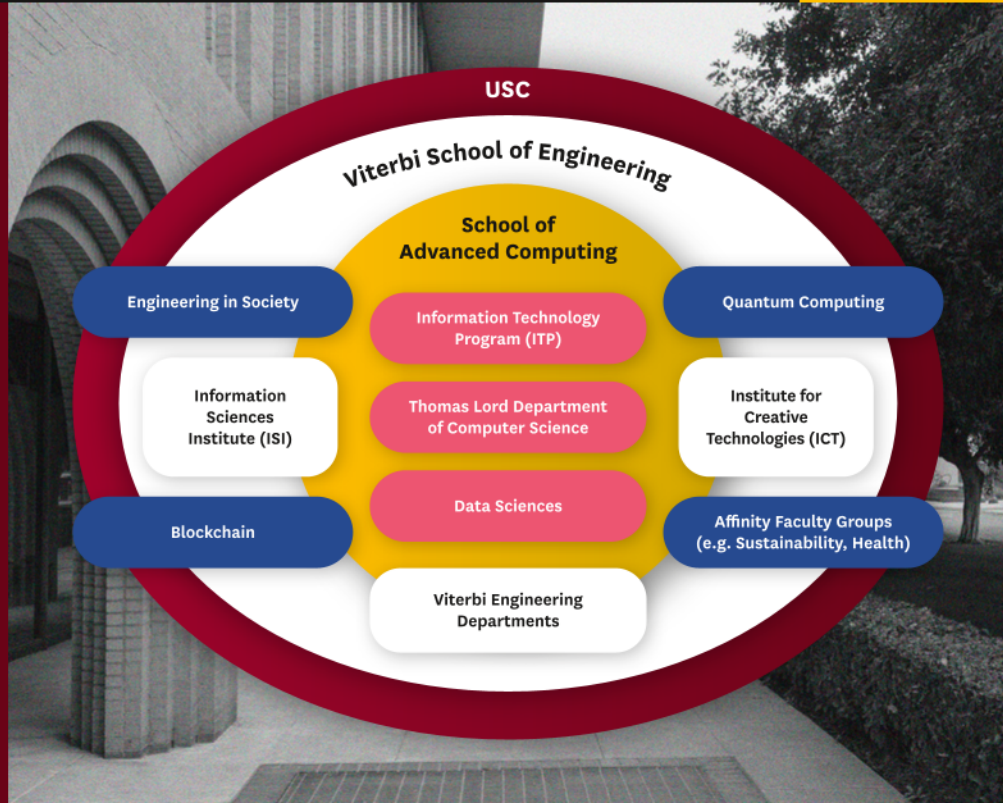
USC

Viterbi School of Engineering

School of Advanced Computing

Engineering in Society

Information Technology Program (ITP)

Quantum Computing

Information Sciences Institute (ISI)

Thomas Lord Department of Computer Science

Institute for Creative Technologies (ICT)

Blockchain

Data Sciences

Affinity Faculty Groups (e.g. Sustainability, Health)

Viterbi Engineering Departments